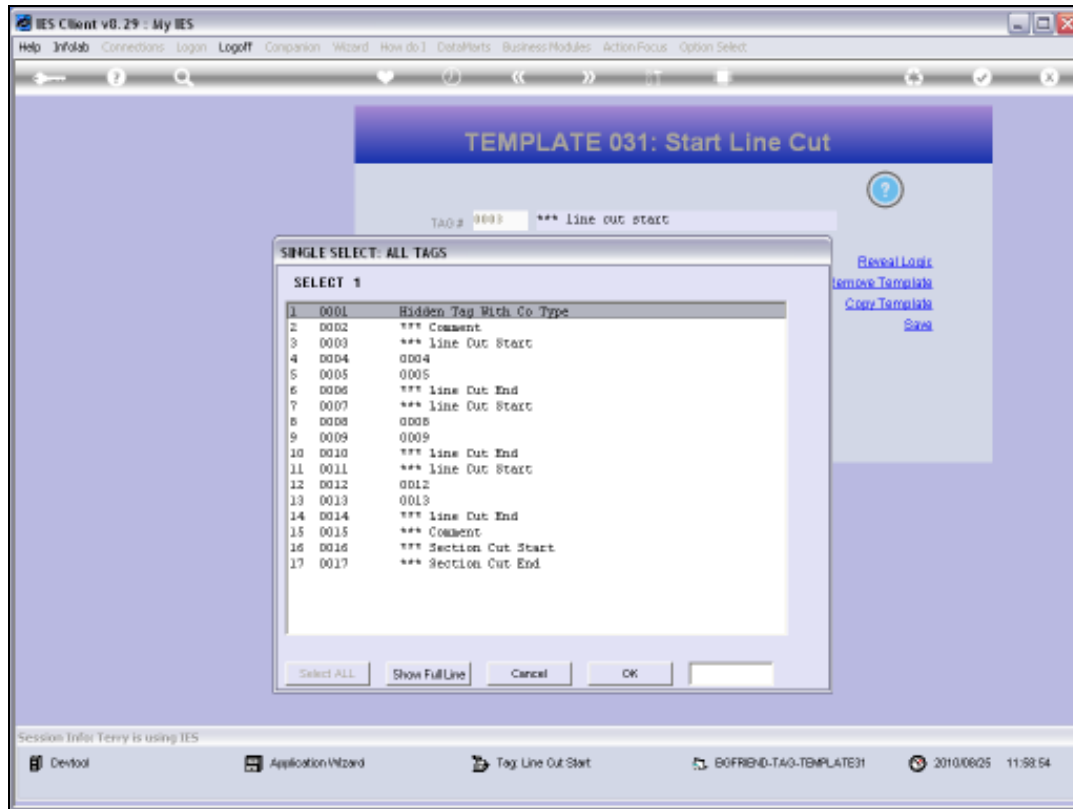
IES Client v8.29 : My IES

Help Infolab Connections Logon Logoff Companion Wizard How do I DataMarts Business Modules Action Focus Option Select

TEMPLATE 031: Start Line Cut

TAG # 0003 *** line cut start

Reveal Logic
Remove Template
Copy Template
Save

SINGLE SELECT: ALL TAGS

SELECT 1

| | | |
|---|---|---|
| 1 | 0001 | Hidden Tag With Co Type |
| 2 | 0002 | *** Comment |
| 3 | 0003 | *** line Cut Start |
| 4 | 0004 | 0004 |
| 5 | 0005 | 0005 |
| 6 | 0006 | *** line Cut End |
| 7 | 0007 | *** line Cut Start |
| 8 | 0008 | 0008 |
| 9 | 0009 | 0009 |
| 10 | 0010 | *** line Cut End |
| 11 | 0011 | *** line Cut Start |
| 12 | 0012 | 0012 |
| 13 | 0013 | 0013 |
| 14 | 0014 | *** line Cut End |
| 15 | 0015 | *** Comment |
| 16 | 0016 | *** Section Cut Start |
| 17 | 0017 | *** Section Cut End |

Select ALL  Show Full Line  Cancel  OK

Session Info: Terry is using IES

Devtool  Application Wizard  Tag: Line Cut Start  BOFRIEND-TAG-TEMPLATE31  2010/08/25 11:58:54